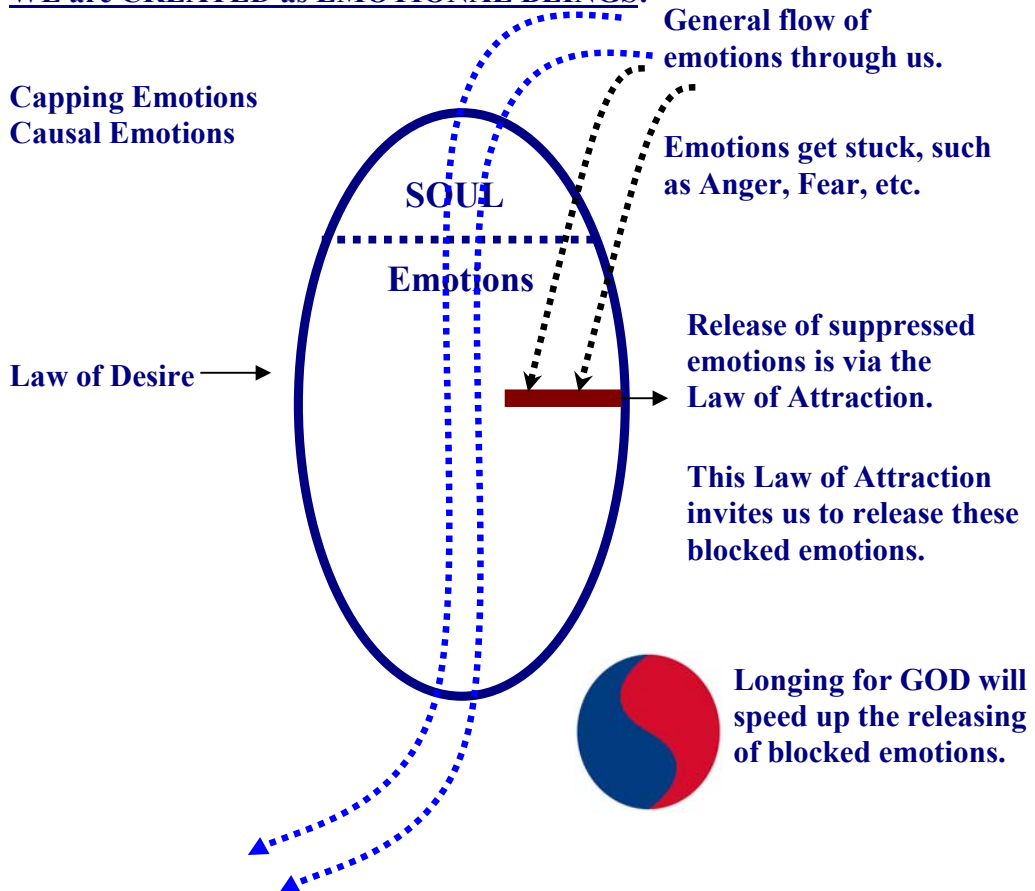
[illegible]

General flow of emotions through us.

Capping Emotions
Causal Emotions

Emotions get stuck, such as Anger, Fear, etc.

SOUL

Emotions

Release of suppressed emotions is via the Law of Attraction.

Law of Desire

This Law of Attraction invites us to release these blocked emotions.

Longing for GOD will speed up the releasing of blocked emotions.